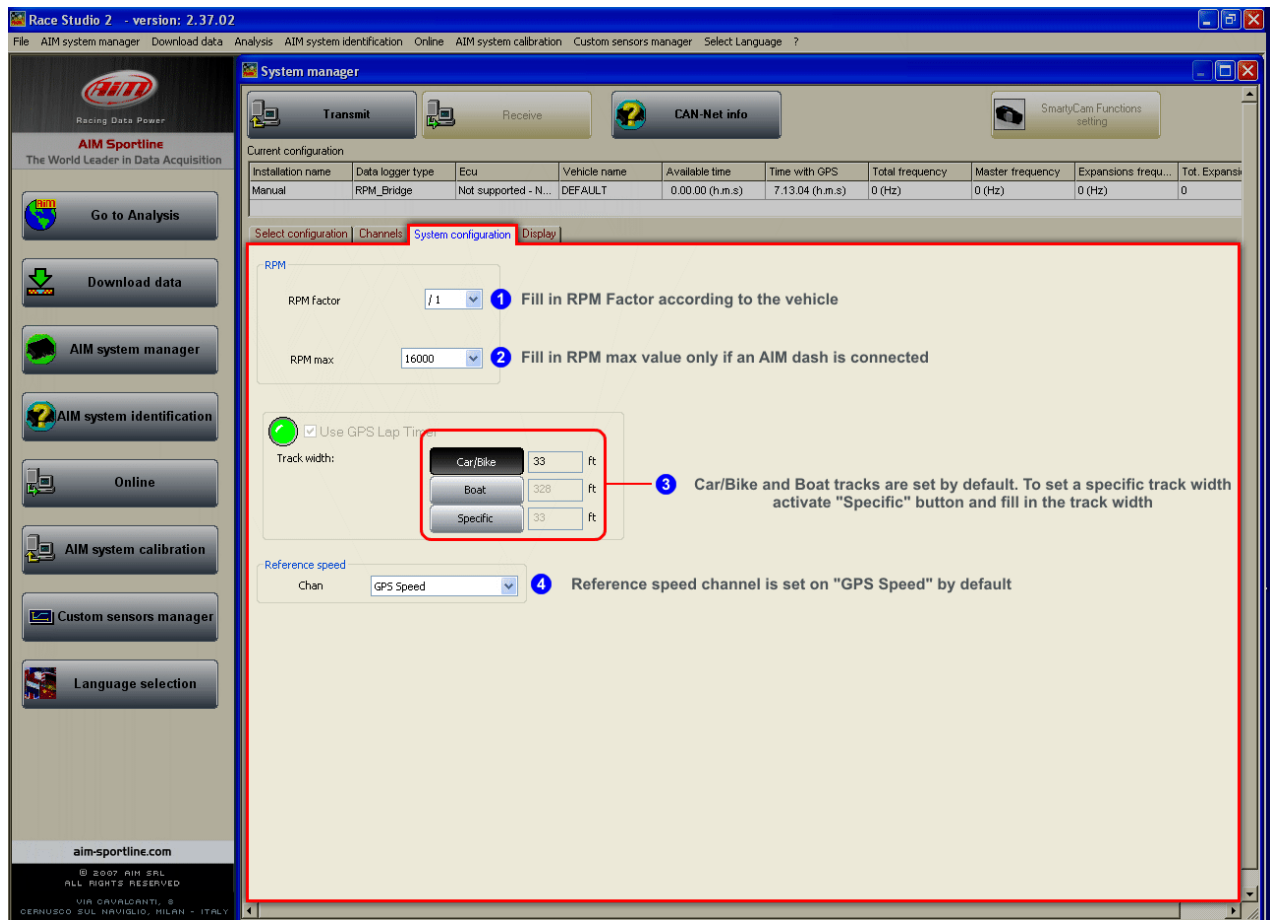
Race Studio 2 - version: 2.37.02

File AIM system manager Download data Analysis AIM system identification Online AIM system calibration Custom sensors manager Select Language ?

AIM
Racing Data Power
AIM Sportline
The World Leader in Data Acquisition

Go to Analysis
Download data
AIM system manager
AIM system identification
Online
AIM system calibration
Custom sensors manager
Language selection

aim-sportline.com
© 2007 AIM SRL
ALL RIGHTS RESERVED
VIA CAVALCANTI, 8
CERNUSCO SUL NAVIGLIO, MILAN - ITALY

System manager

Transmit
Receive
CAN-Net info
SmartyCam Functions setting

Current configuration

| Installation name | Data logger type | Ecu | Vehicle name | Available time | Time with GPS | Total frequency | Master frequency | Expansions frequ... | Tot. Expansi |
|---|---|---|---|---|---|---|---|---|---|
| Manual | RPM_Bridge | Not supported - N... | DEFAULT | 0.00.00 (h.m.s) | 7.13.04 (h.m.s) | 0 (Hz) | 0 (Hz) | 0 (Hz) | 0 |

Select configuration | Channels | System configuration | Display

RPM
RPM factor /1
1 Fill in RPM Factor according to the vehicle
RPM max 16000
2 Fill in RPM max value only if an AIM dash is connected

Use GPS Lap Timer
Track width:
Car/Bike 33 ft
Boat 328 ft
Specific 33 ft
3 Car/Bike and Boat tracks are set by default. To set a specific track width activate "Specific" button and fill in the track width

Reference speed
Chan GPS Speed
4 Reference speed channel is set on "GPS Speed" by default